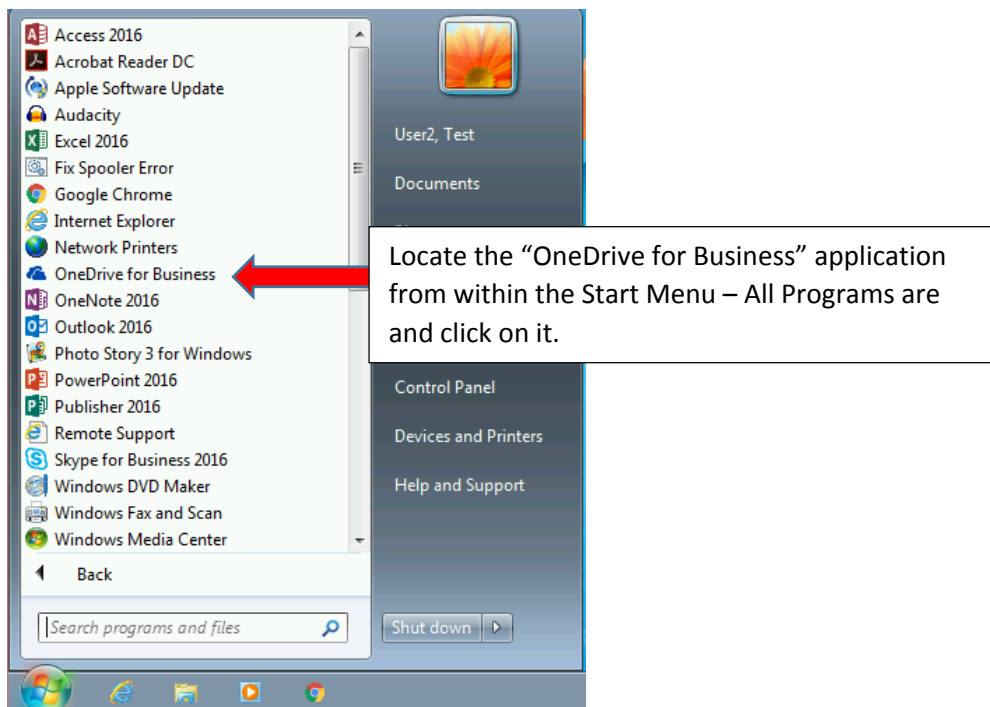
Access 2016
Acrobat Reader DC
Apple Software Update
Audacity
Excel 2016
Fix Spooler Error
Google Chrome
Internet Explorer
Network Printers
OneDrive for Business
OneNote 2016
Outlook 2016
Photo Story 3 for Windows
PowerPoint 2016
Publisher 2016
Remote Support
Skype for Business 2016
Windows DVD Maker
Windows Fax and Scan
Windows Media Center

Back

Search programs and files

User2, Test
Documents
Control Panel
Devices and Printers
Help and Support
Shut down

Locate the "OneDrive for Business" application from within the Start Menu – All Programs are and click on it.